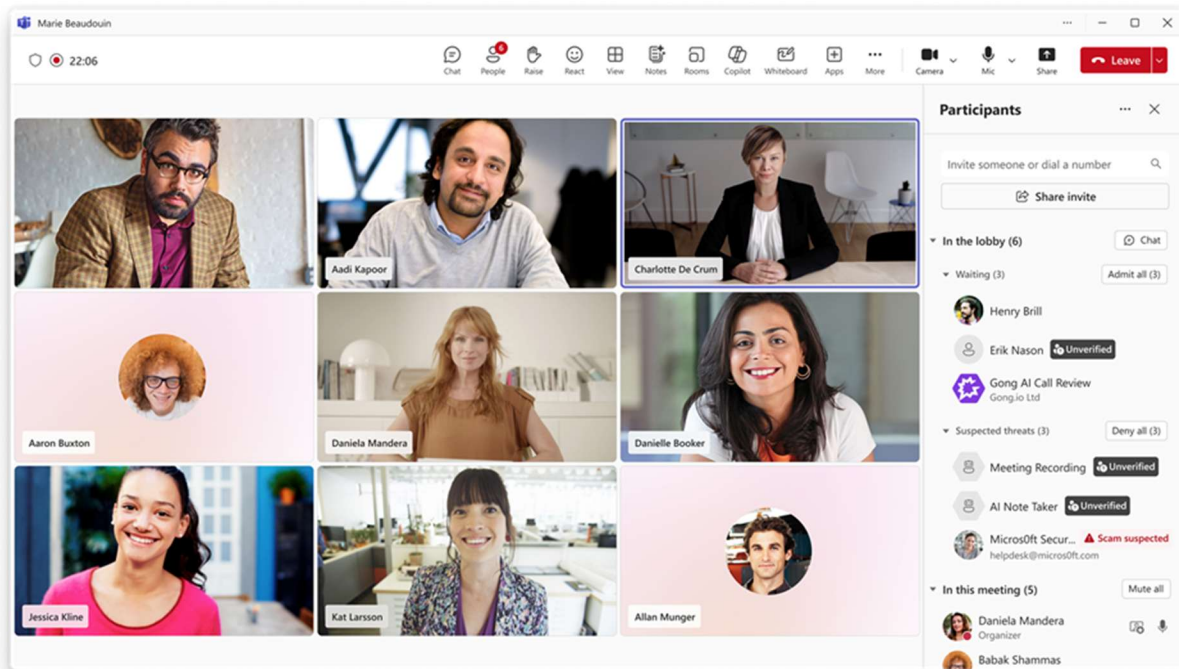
Marie Beaudouin

22:06

Chat People 6 Raise React View Notes Rooms Copilot Whiteboard Apps More Camera Mic Share Leave

Participants

Invite someone or dial a number

Share invite

In the lobby (6) Chat

Waiting (3) Admit all (3)

Henry Brill

Erik Nason Unverified

Gong AI Call Review
Gong.io Ltd

Suspected threats (3) Deny all (3)

Meeting Recording Unverified

AI Note Taker Unverified

Micros0ft Secur... Scam suspected
helpdesk@micros0ft.com

In this meeting (5) Mute all

Daniela Mandera
Organizer

Babak Shammas

Aadi Kapoor

Charlotte De Crum

Aaron Buxton

Daniela Mandera

Danielle Booker

Jessica Kline

Kat Larsson

Allan Munger